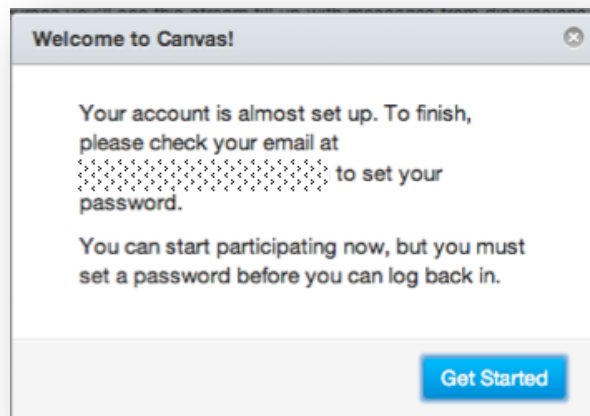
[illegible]

Welcome to Canvas!

Your account is almost set up. To finish, please check your email at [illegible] to set your password.

You can start participating now, but you must set a password before you can log back in.

Get Started